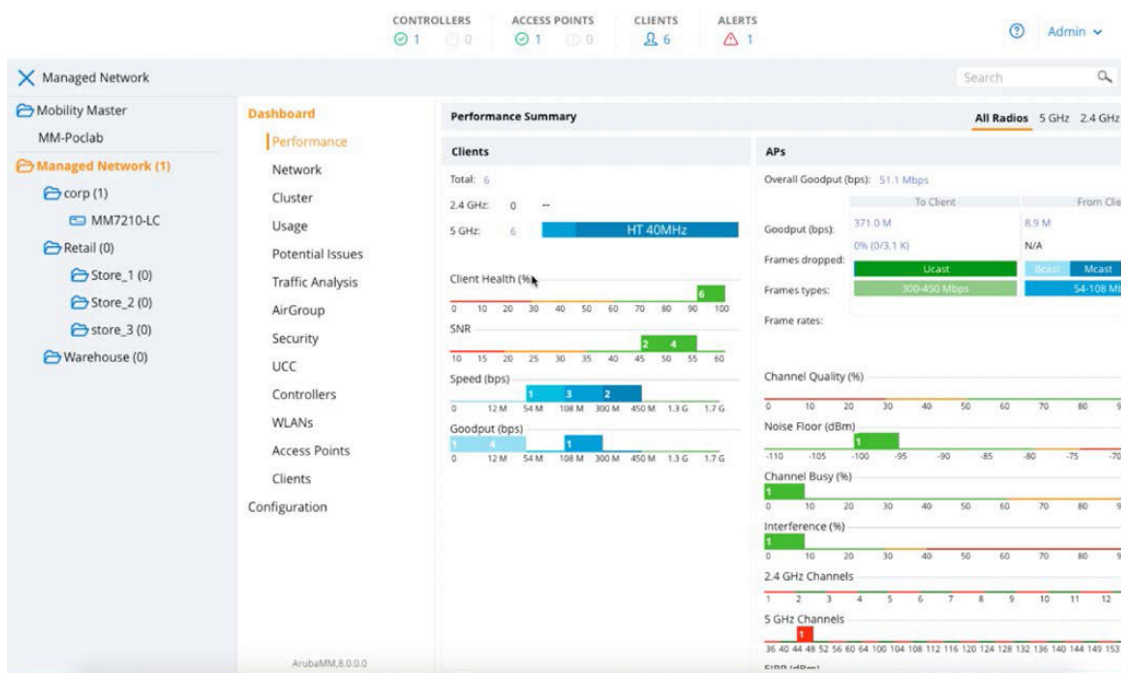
CONTROLLERS 1 0 ACCESS POINTS 1 0 CLIENTS 6 ALERTS 1

Admin

Managed Network

Search

Mobility Master
MM-Poclab
Managed Network (1)
corp (1)
MM7210-LC
Retail (0)
Store_1 (0)
Store_2 (0)
store_3 (0)
Warehouse (0)

Dashboard
Performance
Network
Cluster
Usage
Potential Issues
Traffic Analysis
AirGroup
Security
UCC
Controllers
WLANs
Access Points
Clients
Configuration

ArubaMM,8.0.0.0

Performance Summary

All Radios 5 GHz 2.4 GHz

Clients

Total: 6

2.4 GHz: 0 --

5 GHz: 6 HT 40MHz

Client Health (%) 6
0 10 20 30 40 50 60 70 80 90 100

SNR 2 4
10 15 20 25 30 35 40 45 50 55 60

Speed (bps) 1 3 2
0 12 M 54 M 108 M 300 M 450 M 1.3 G 1.7 G

Goodput (bps) 1 4 1
0 12 M 54 M 108 M 300 M 450 M 1.3 G 1.7 G

APs

Overall Goodput (bps): 51.1 Mbps

To Client From Cli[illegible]

Goodput (bps): 371.0 M 8.9 M

Frames dropped: 0% (0/3.1 K) N/A

Frames types: Ucast Bcast Mcast

Frame rates: 300-450 Mbps 54-108 M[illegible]

Channel Quality (%)
0 10 20 30 40 50 60 70 80 9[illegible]

Noise Floor (dBm) 1
-110 -105 -100 -95 -90 -85 -80 -75 -70

Channel Busy (%) 1
0 10 20 30 40 50 60 70 80 9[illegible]

Interference (%) 1
0 10 20 30 40 50 60 70 80 9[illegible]

2.4 GHz Channels
1 2 3 4 5 6 7 8 9 10 11 12

5 GHz Channels 1
36 40 44 48 52 56 60 64 100 104 108 112 116 120 124 128 132 136 140 144 149 153

EIRP (dBm)